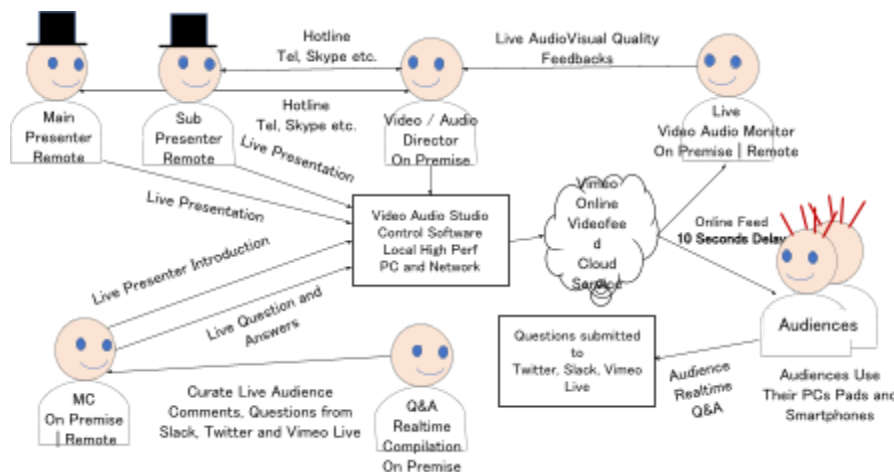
Main Presenter Remote

Sub Presenter Remote

Hotline Tel, Skype etc.

Hotline Tel, Skype etc.

Video / Audio Director On Premise

Live AudioVisual Quality Feedbacks

Live Video Audio Monitor On Premise | Remote

Live Presentation

Live Presentation

Video Audio Studio Control Software Local High Perf PC and Network

Vimeo Online Videofeed Cloud Service

Online Feed 10 Seconds Delay

Live Presenter Introduction

Live Question and Answers

Audiences

Questions submitted to Twitter, Slack, Vimeo Live

Audience Realtime Q&A

Audiences Use Their PCs Pads and Smartphones

MC On Premise | Remote

Curate Live Audience Comments, Questions from Slack, Twitter and Vimeo Live

Q&A Realtime Compilation On Premise